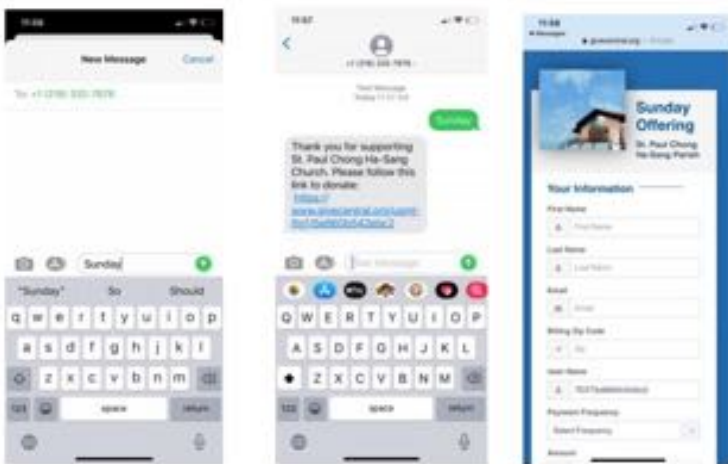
11:08

New Message

Cancel

To: +1 (216) 333-7878

Sunday

"Sunday"

So

Should

q w e r t y u i o p

a s d f g h j k l

z x c v b n m

123

space

return

11:07

+1 (216) 333-7878

Text Message
Today 11:07 AM

Sunday

Thank you for supporting St. Paul Chong Ha-Sang Church. Please follow this link to donate: https://www.givecentral.org/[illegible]

Text Message

Q W E R T Y U I O P

A S D F G H J K L

Z X C V B N M

123

space

return

11:08

Messages

givecentral.org

Sunday Offering

St. Paul Chong Ha-Sang Parish

Your Information

First Name

First Name

Last Name

Last Name

Email

Email

Billing Zip Code

Zip

User Name

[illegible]

Payment Frequency

Select Frequency

Amount